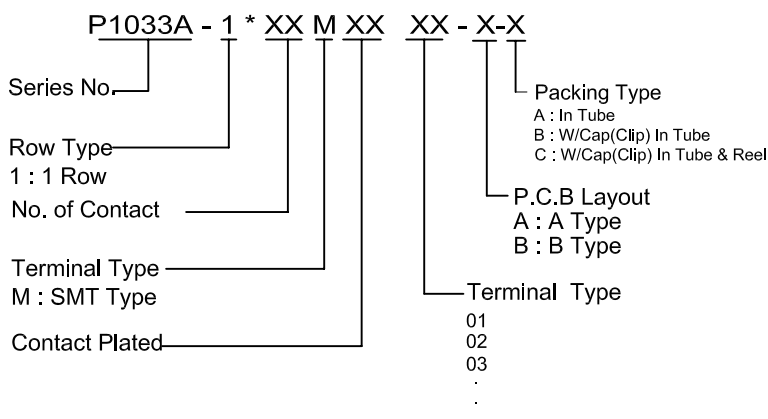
P1033A - 1 * XX M XX XX - X-X

Series No.

Row Type
1 : 1 Row

No. of Contact

Terminal Type
M : SMT Type

Contact Plated

Packing Type
A : In Tube
B : W/Cap(Clip) In Tube
C : W/Cap(Clip) In Tube & Reel

P.C.B Layout
A : A Type
B : B Type

Terminal Type
01
02
03
.
.